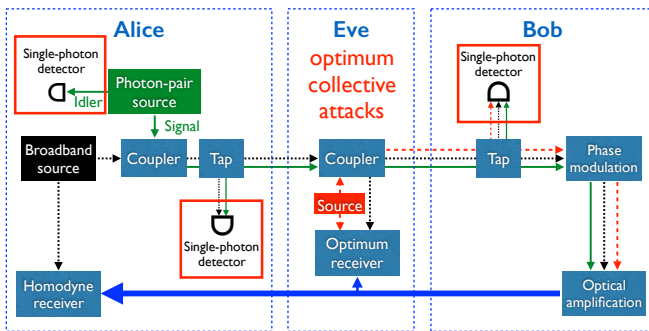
Alice

Single-photon detector

Idler

Photon-pair source

Signal

Broadband source

Coupler

Tap

Single-photon detector

Homodyne receiver

Eve

optimum collective attacks

Coupler

Source

Optimum receiver

Bob

Single-photon detector

Tap

Phase modulation

Optical amplification